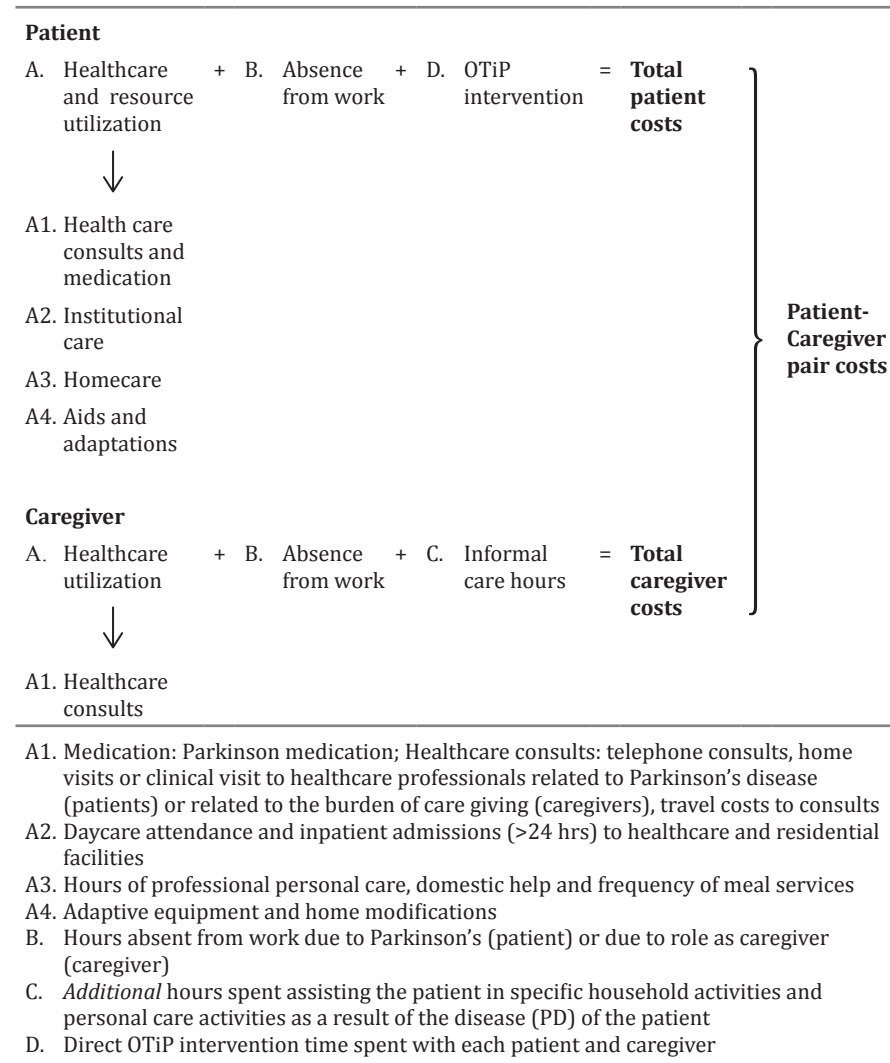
**Patient**

A. Healthcare and resource utilization + B. Absence from work + D. OTiP intervention = **Total patient costs**

A1. Health care consults and medication

A2. Institutional care

A3. Homecare

A4. Aids and adaptations

**Patient-Caregiver pair costs**

**Caregiver**

A. Healthcare utilization + B. Absence from work + C. Informal care hours = **Total caregiver costs**

A1. Healthcare consults

A1. Medication: Parkinson medication; Healthcare consults: telephone consults, home visits or clinical visit to healthcare professionals related to Parkinson's disease (patients) or related to the burden of care giving (caregivers), travel costs to consults
A2. Daycare attendance and inpatient admissions (>24 hrs) to healthcare and residential facilities
A3. Hours of professional personal care, domestic help and frequency of meal services
A4. Adaptive equipment and home modifications
B. Hours absent from work due to Parkinson's (patient) or due to role as caregiver (caregiver)
C. *Additional* hours spent assisting the patient in specific household activities and personal care activities as a result of the disease (PD) of the patient
D. Direct OTiP intervention time spent with each patient and caregiver